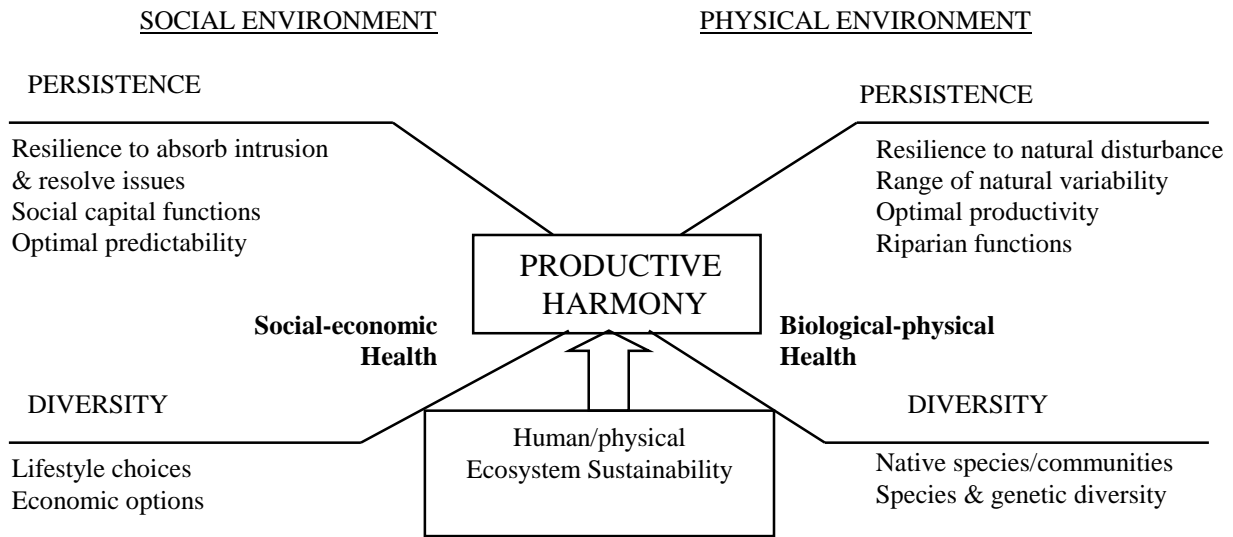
SOCIAL ENVIRONMENT

PHYSICAL ENVIRONMENT

PERSISTENCE

Resilience to absorb intrusion & resolve issues
Social capital functions
Optimal predictability

PERSISTENCE

Resilience to natural disturbance
Range of natural variability
Optimal productivity
Riparian functions

PRODUCTIVE HARMONY

**Social-economic Health**

**Biological-physical Health**

DIVERSITY

Lifestyle choices
Economic options

Human/physical Ecosystem Sustainability

DIVERSITY

Native species/communities
Species & genetic diversity